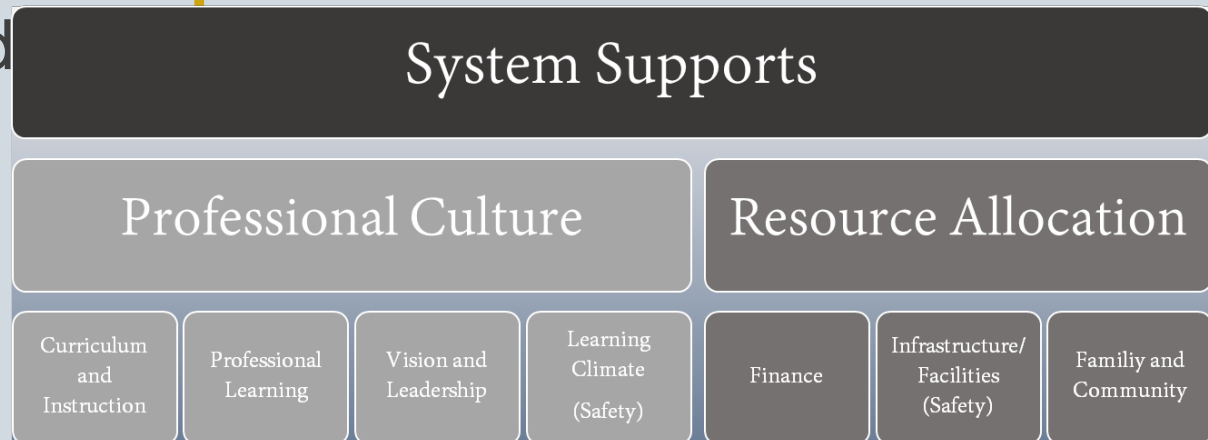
d

System Supports

Professional Culture

Resource Allocation

Curriculum and Instruction

Professional Learning

Vision and Leadership

Learning Climate (Safety)

Finance

Infrastructure/ Facilities (Safety)

Familiy and Community